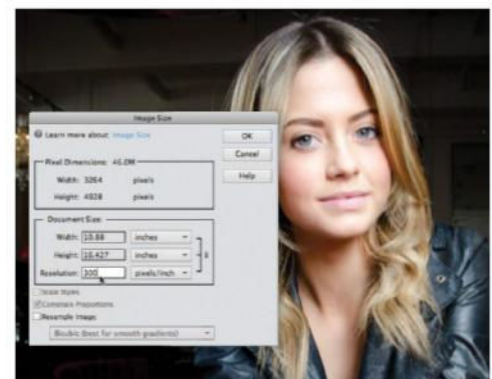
Image Size

Learn more about: Image Size

OK

Cancel

Help

Pixel Dimensions: 46.0M

Width: 3264 pixels

Height: 4928 pixels

Document Size:

Width: 10.88 inches

Height: 16.427 inches

Resolution: 300 pixels/inch

Scale Styles

Constrain Proportions

Resample Image:

Bicubic (best for smooth gradients)